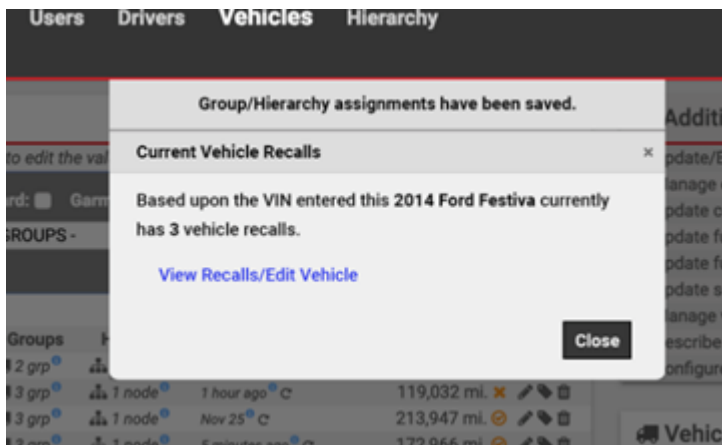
Users Drivers Vehicles Hierarchy

Group/Hierarchy assignments have been saved.

Current Vehicle Recalls ×

Based upon the VIN entered this 2014 Ford Festiva currently has 3 vehicle recalls.

View Recalls/Edit Vehicle

Close

to edit the va

rd: Garm

GROUPS -

Groups

2 grp 1 node

3 grp 1 node 1 hour ago 119,032 mi.

3 grp 1 node Nov 25 213,947 mi.

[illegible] 172,966 mi.

Additi

pdate/E

anage

pdate c

pdate f

pdate f

pdate s

anage

escribe

onfigur

Vehic